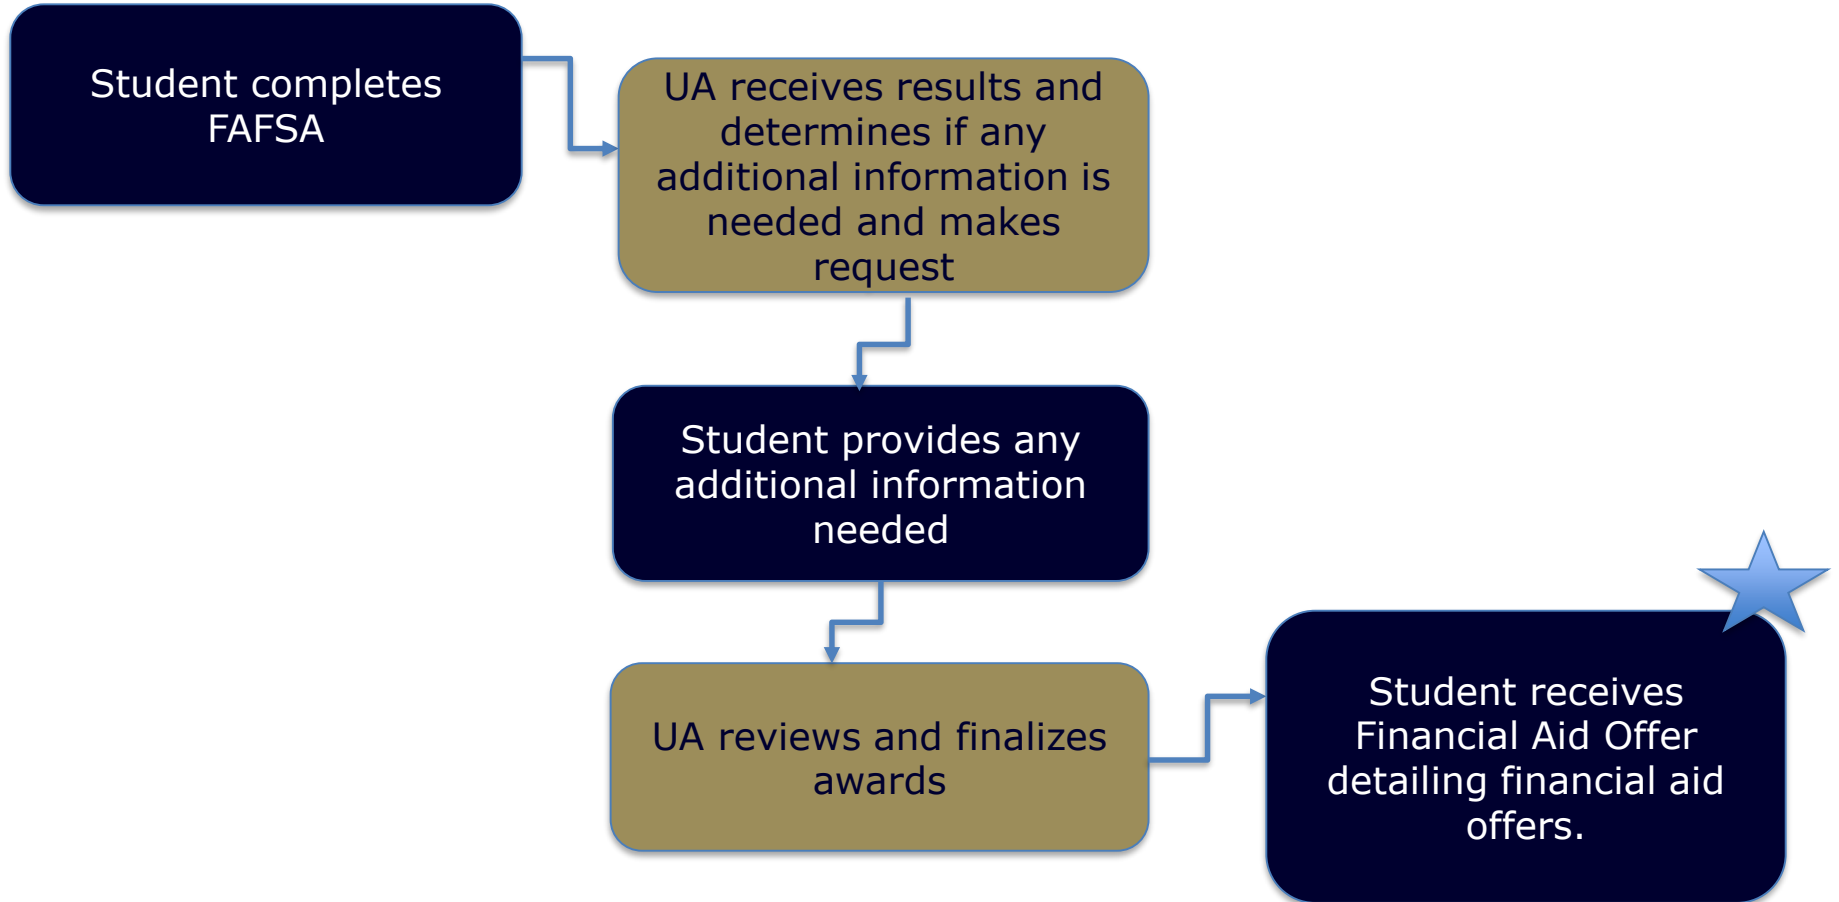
Student completes FAFSA

UA receives results and determines if any additional information is needed and makes request

Student provides any additional information needed

UA reviews and finalizes awards

Student receives Financial Aid Offer detailing financial aid offers.